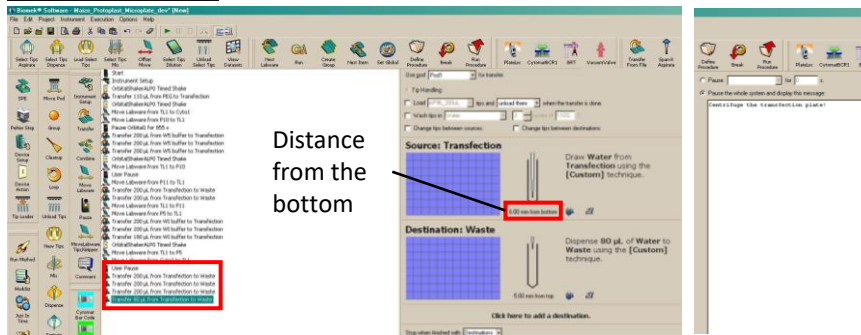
Biomek® Software - Maize_Protoplast_Microplate_dev* [New]
File Edit Project Instrument Execution Options Help

Select Tips Aspirate | Select Tips Dispense | Load Select Tips | Select Tips Mix | Select Tips Dilution | Offset Move | Unload Select Tips | View Datasets | New Labware | Run | Hen Item | Set Global | Define Procedure | Break | Run Procedure | Transfer From File | Spawn Aspirate

SPE | Move Pod | Pallet Step | Group | Device Setup | Cleanup | Device Action | Loop | Tip Loader | Unload Tips | Run Method | Mix | Dispense | Comment | Cytomat Bar Code

Start
Instrument Setup
OrbitalShakerALP0 Timed Shake
Transfer 110 µL from PEG to Transfection
OrbitalShakerALP0 Timed Shake
Move Labware from P10 to Cytot
Move Labware from P10 to TL1
Pause Orbital for 895 s
Transfer 200 µL from W5 buffer to Transfection
Transfer 200 µL from W5 buffer to Transfection
OrbitalShakerALP0 Timed Shake
Move Labware from TL1 to P10
User Pause
Move Labware from P11 to TL1
Transfer 200 µL from Transfection to Waste
Transfer 200 µL from Transfection to Waste
Move Labware from TL1 to P11
Move Labware from P5 to TL1
Transfer 200 µL from W5 buffer to Transfection
Transfer 200 µL from W5 buffer to Transfection
OrbitalShakerALP0 Timed Shake
Move Labware from TL1 to P5
Move Labware from P11 to TL1
User Pause
Transfer 200 µL from Transfection to Waste
Transfer 200 µL from Transfection to Waste
Transfer 200 µL from Transfection to Waste
Transfer 80 µL from Transfection to Waste

Use pod Pod1 for transfer
Tip Handling
Load tips and Unload them when the transfer is done
Wash tips in
Change tips between sources
Change tips between destinations

Source: Transfection
Draw Water from Transfection using the [Custom] technique.
5.00 mm from bottom

Destination: Waste
Dispense 80 µL of Water to Waste using the [Custom] technique.
5.00 mm from top

Click here to add a destination.
Stop when finished with Destinations

Distance from the bottom

Define Procedure | Break | Run Procedure
Pause for
Pause the whole system and display this message
Centrifuge the transfection plate!